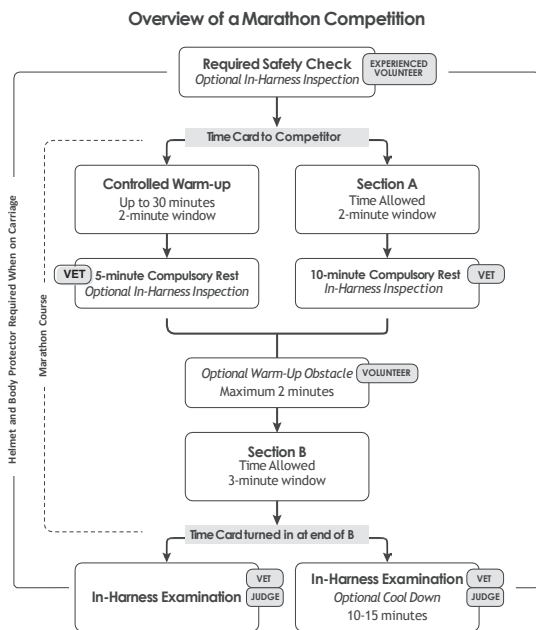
Overview of a Marathon Competition

Required Safety Check
Optional In-Harness Inspection
EXPERIENCED VOLUNTEER

Helmet and Body Protector Required When on Carriage

Marathon Course

Time Card to Competitor

Controlled Warm-up
Up to 30 minutes
2-minute window

Section A
Time Allowed
2-minute window

VET
5-minute Compulsory Rest
Optional In-Harness Inspection

10-minute Compulsory Rest
In-Harness Inspection
VET

Optional Warm-Up Obstacle
VOLUNTEER
Maximum 2 minutes

Section B
Time Allowed
3-minute window

Time Card turned in at end of B

In-Harness Examination
VET
JUDGE

In-Harness Examination
Optional Cool Down
10-15 minutes
VET
JUDGE